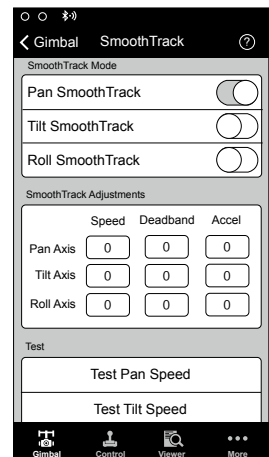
Gimbal SmoothTrack

SmoothTrack Mode

Pan SmoothTrack

Tilt SmoothTrack

Roll SmoothTrack

SmoothTrack Adjustments

| | Speed | Deadband | Accel |
|---|---|---|---|
| Pan Axis | 0 | 0 | 0 |
| Tilt Axis | 0 | 0 | 0 |
| Roll Axis | 0 | 0 | 0 |

Test

Test Pan Speed

Test Tilt Speed

Gimbal Control Viewer More